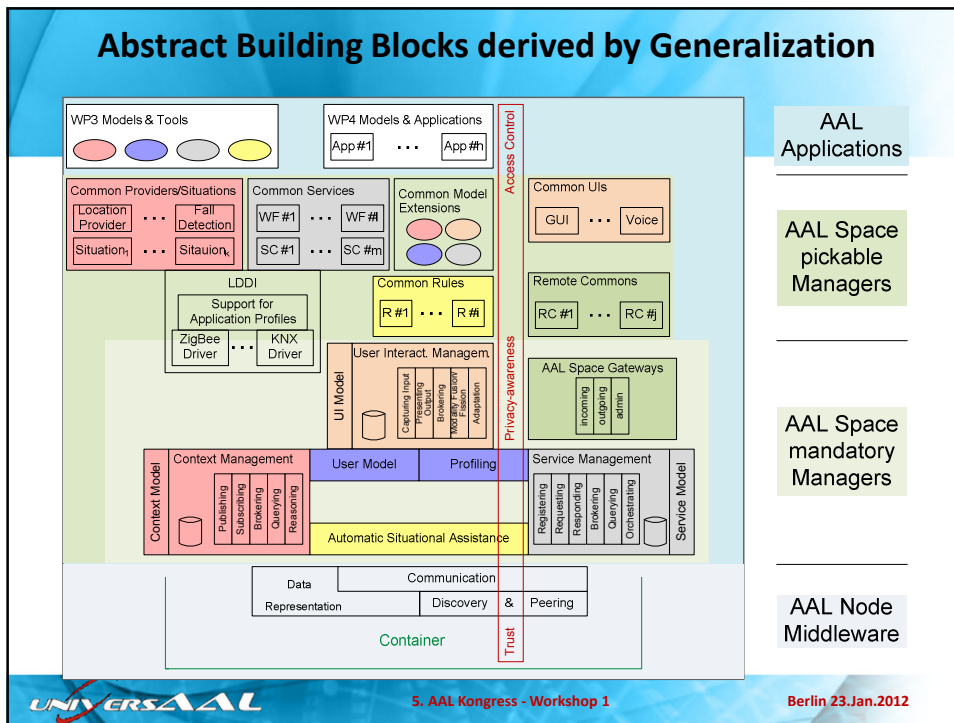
Abstract Building Blocks derived by Generalization

WP3 Models & Tools

WP4 Models & Applications

App #1 . . . App #h

Access Control

AAL Applications

Common Providers/Situations

Location Provider . . . Fall Detection

Situation$_1$ . . . Sitauion$_k$

Common Services

WF #1 . . . WF #l

SC #1 . . . SC #m

Common Model Extensions

Common UIs

GUI . . . Voice

AAL Space pickable Managers

LDDI

Support for Application Profiles

ZigBee Driver . . . KNX Driver

Common Rules

R #1 . . . R #i

Remote Commons

RC #1 . . . RC #j

UI Model

User Interact. Managem.

Capturing Input

Presenting Output

Brokering

Modality Fusion/ Fission

Adaptation

Privacy-awareness

AAL Space Gateways

incoming

outgoing

admin

AAL Space mandatory Managers

Context Model

Context Management

Publishing

Subscribing

Brokering

Querying

Reasoning

User Model

Profiling

Service Management

Registering

Requesting

Responding

Brokering

Querying

Orchestrating

Service Model

Automatic Situational Assistance

Data Representation

Communication

Discovery & Peering

Container

Trust

AAL Node Middleware

UNIVERSAAL

5. AAL Kongress - Workshop 1

Berlin 23.Jan.2012